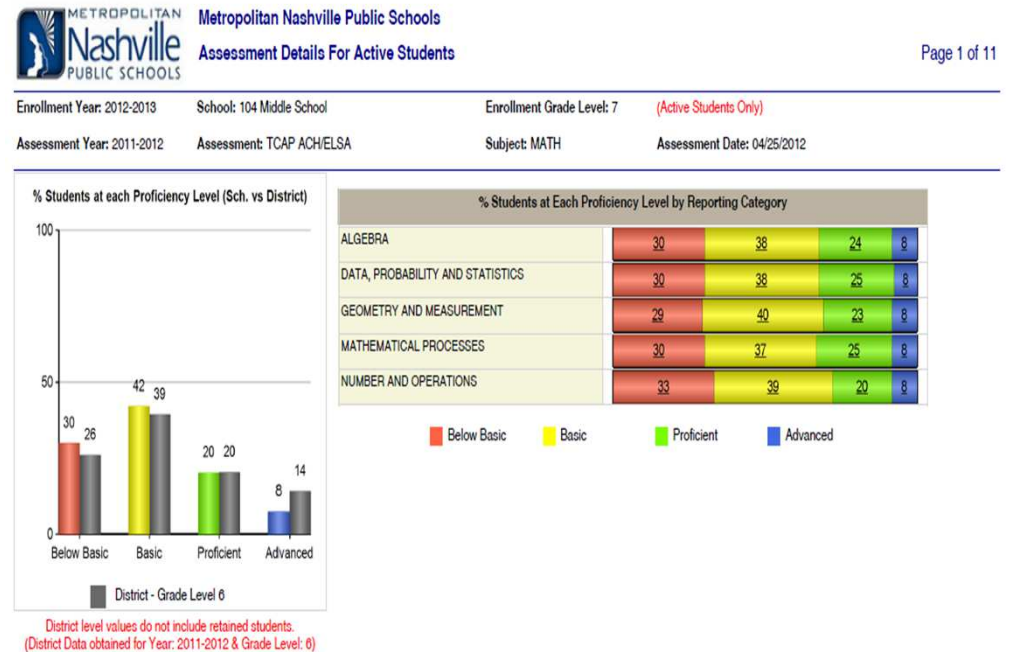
METROPOLITAN Nashville PUBLIC SCHOOLS

Metropolitan Nashville Public Schools

Assessment Details For Active Students

Page 1 of 11

Enrollment Year: 2012-2013 School: 104 Middle School Enrollment Grade Level: 7 (Active Students Only)

Assessment Year: 2011-2012 Assessment: TCAP ACH/ELSA Subject: MATH Assessment Date: 04/25/2012

% Students at each Proficiency Level (Sch. vs District)

100

50

0

30 26

42 39

20 20

8 14

Below Basic Basic Proficient Advanced

District - Grade Level 6

District level values do not include retained students.
(District Data obtained for Year: 2011-2012 & Grade Level: 6)

% Students at Each Proficiency Level by Reporting Category

| | Below Basic | Basic | Proficient | Advanced |
|---|---|---|---|---|
| ALGEBRA | 30 | 38 | 24 | 8 |
| DATA, PROBABILITY AND STATISTICS | 30 | 38 | 25 | 8 |
| GEOMETRY AND MEASUREMENT | 29 | 40 | 23 | 8 |
| MATHEMATICAL PROCESSES | 30 | 37 | 25 | 8 |
| NUMBER AND OPERATIONS | 33 | 39 | 20 | 8 |

Below Basic Basic Proficient Advanced